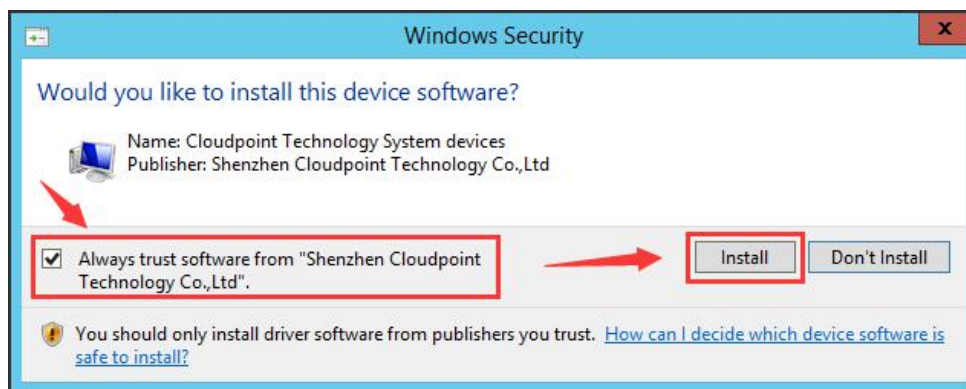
Windows Security

x

Would you like to install this device software?

Name: Cloudpoint Technology System devices
Publisher: Shenzhen Cloudpoint Technology Co.,Ltd

Always trust software from "Shenzhen Cloudpoint Technology Co.,Ltd".

Install

Don't Install

You should only install driver software from publishers you trust. How can I decide which device software is safe to install?